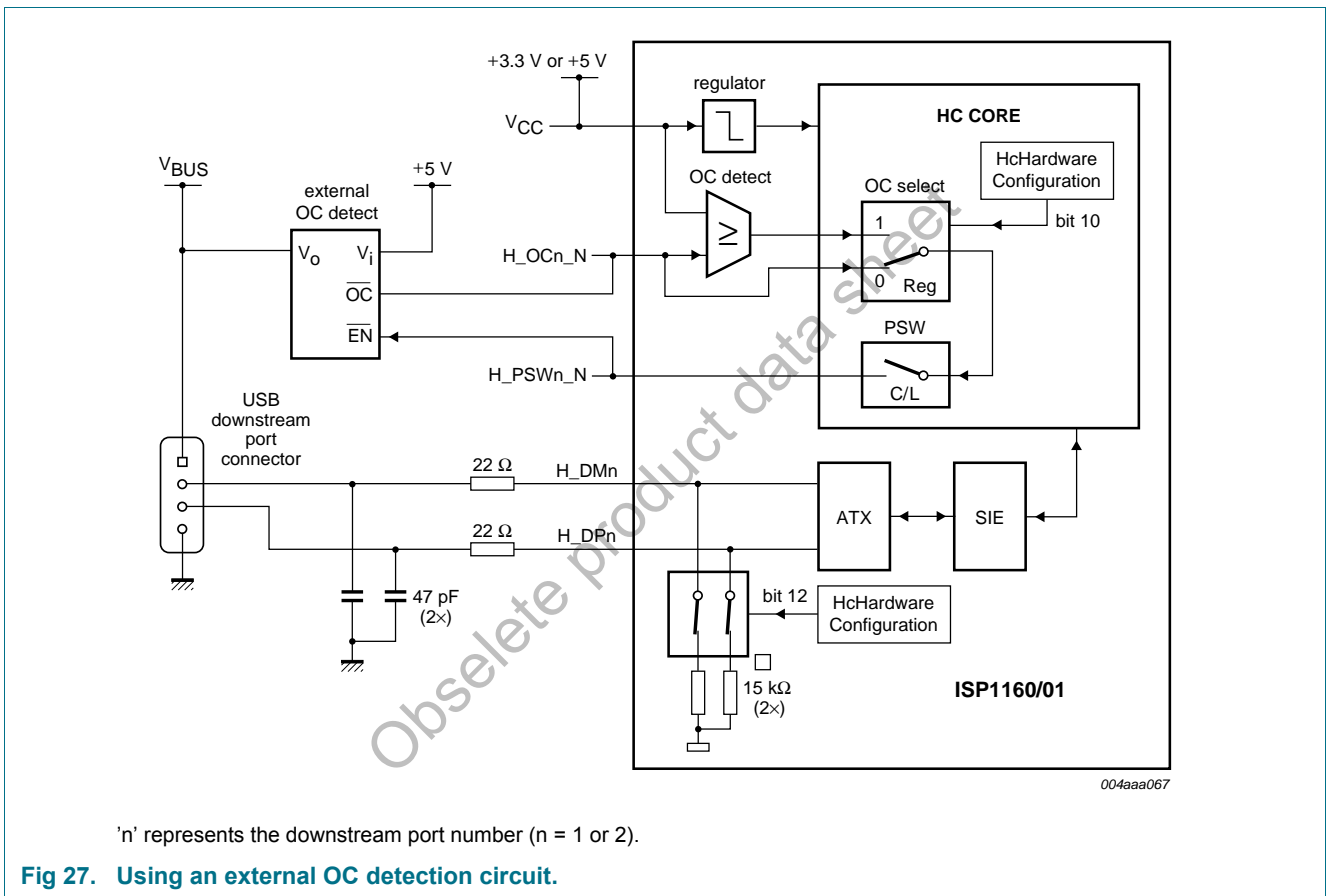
+3.3 V or +5 V

regulator

$V_{CC}$

HC CORE

$V_{BUS}$

+5 V

external OC detect

OC detect

HcHardware Configuration

OC select

bit 10

$V_o$

$V_i$

1

H_OCn_N

$\geq$

$\overline{OC}$

0

Reg

PSW

$\overline{EN}$

H_PSWn_N

C/L

USB downstream port connector

22 Ω

H_DMn

ATX

SIE

22 Ω

H_DPn

bit 12

HcHardware Configuration

47 pF (2×)

15 kΩ (2×)

ISP1160/01

Obselete product data sheet

004aaa067

'n' represents the downstream port number (n = 1 or 2).

Fig 27. Using an external OC detection circuit.